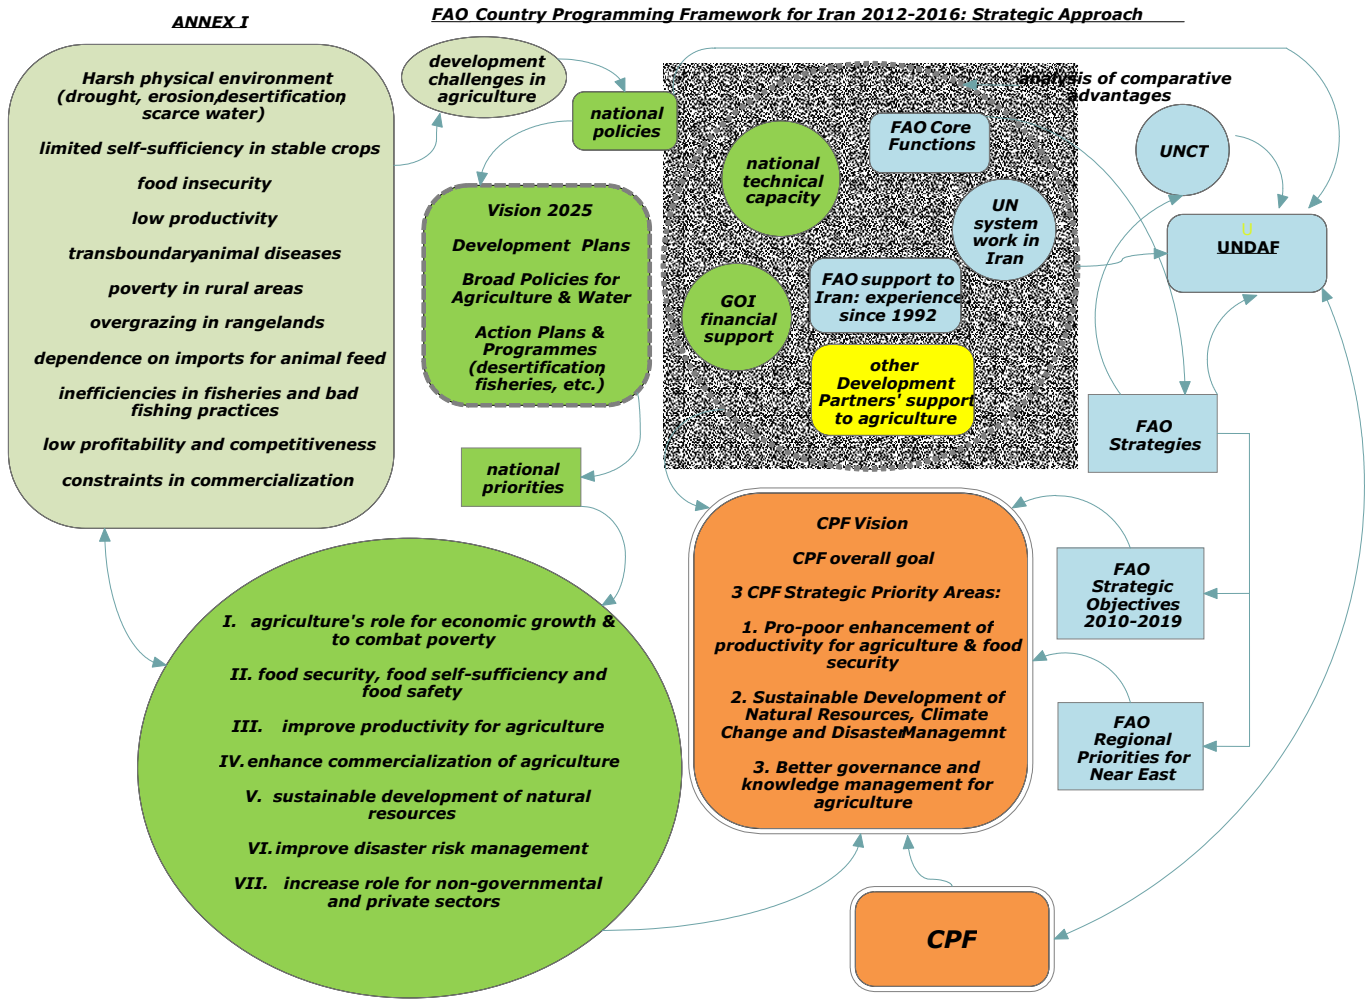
ANNEX I

FAO Country Programming Framework for Iran 2012-2016: Strategic Approach

Harsh physical environment (drought, erosion,desertification, scarce water)

limited self-sufficiency in stable crops

food insecurity

low productivity

transboundaryanimal diseases

poverty in rural areas

overgrazing in rangelands

dependence on imports for animal feed

inefficiencies in fisheries and bad fishing practices

low profitability and competitiveness

constraints in commercialization

development challenges in agriculture

national policies

Vision 2025

Development Plans

Broad Policies for Agriculture & Water

Action Plans & Programmes (desertification, fisheries, etc.)

national priorities

analysis of comparative advantages

national technical capacity

FAO Core Functions

UN system work in Iran

GOI financial support

FAO support to Iran: experience since 1992

other Development Partners' support to agriculture

UNCT

UNDAF

FAO Strategies

CPF Vision

CPF overall goal

3 CPF Strategic Priority Areas:

1. Pro-poor enhancement of productivity for agriculture & food security

2. Sustainable Development of Natural Resources, Climate Change and DisasterManagemnt

3. Better governance and knowledge management for agriculture

FAO Strategic Objectives 2010-2019

FAO Regional Priorities for Near East

I. agriculture's role for economic growth & to combat poverty

II. food security, food self-sufficiency and food safety

III. improve productivity for agriculture

IV. enhance commercialization of agriculture

V. sustainable development of natural resources

VI. improve disaster risk management

VII. increase role for non-governmental and private sectors

CPF